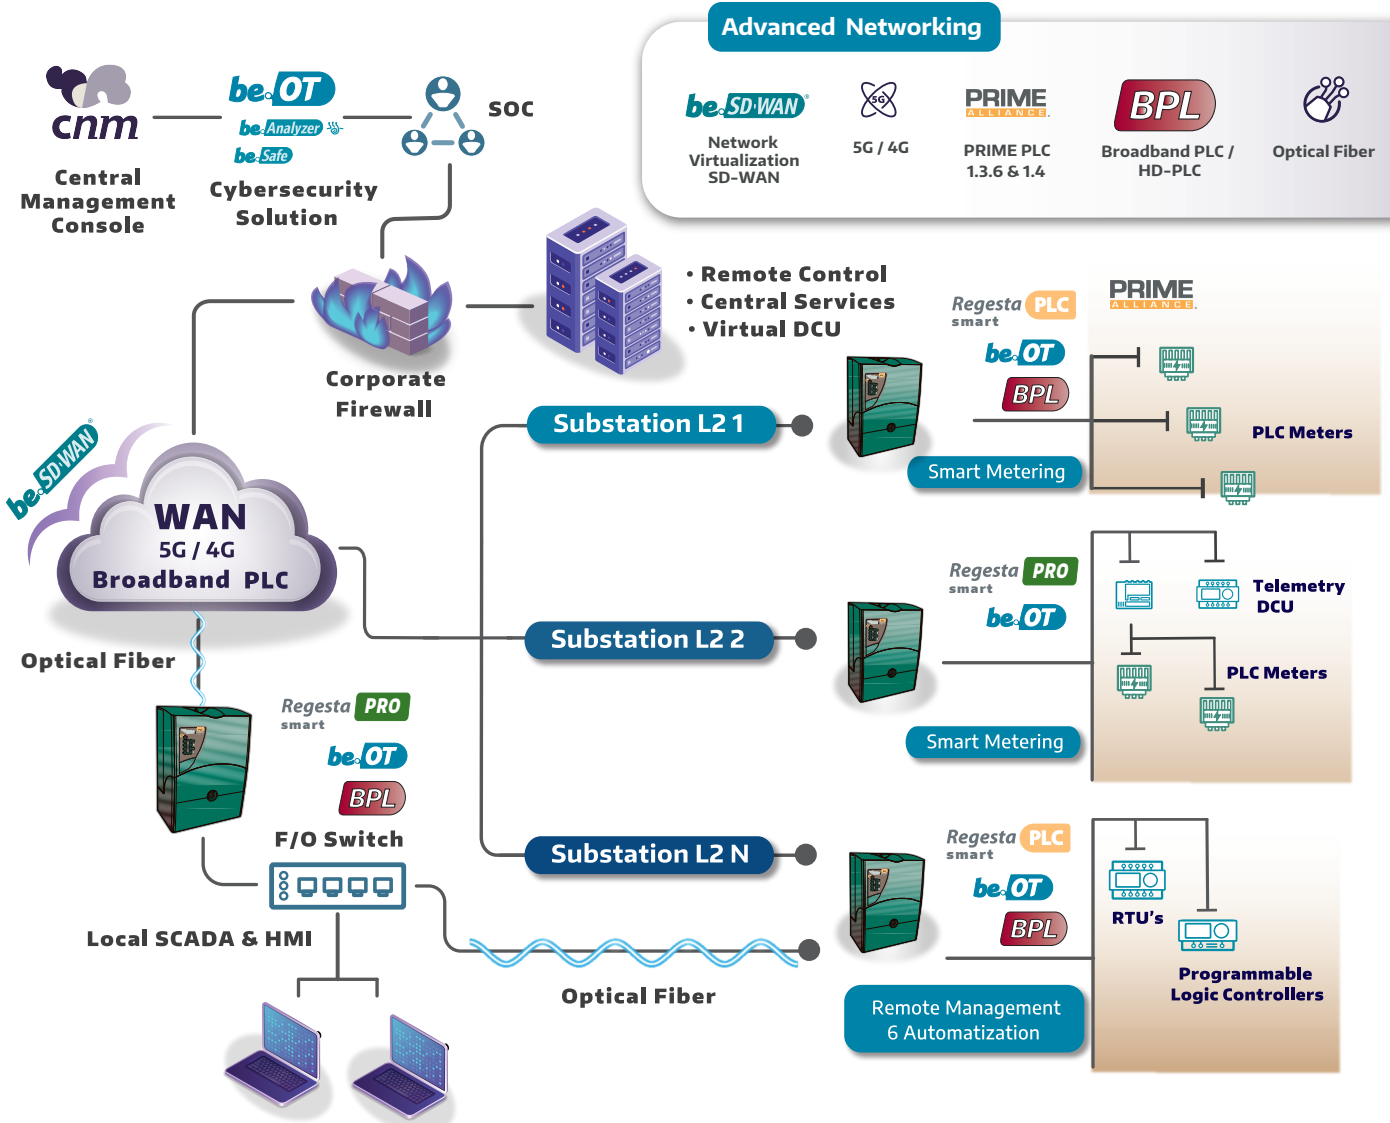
Advanced Networking

be.SD-WAN
Network Virtualization SD-WAN

5G
5G / 4G

PRIME ALLIANCE
PRIME PLC 1.3.6 & 1.4

BPL
Broadband PLC / HD-PLC

Optical Fiber

cnm
Central Management Console

be.OT
be.Analyzer
be.Safe
Cybersecurity Solution

SOC

• Remote Control
• Central Services
• Virtual DCU

Corporate Firewall

be.SD-WAN

WAN
5G / 4G
Broadband PLC

Optical Fiber

Regesta smart PRO
be.OT
BPL
F/O Switch

Local SCADA & HMI

Substation L2 1
Substation L2 2
Substation L2 N

Optical Fiber

Regesta smart PLC
PRIME ALLIANCE
be.OT
BPL
Smart Metering
PLC Meters

Regesta smart PRO
be.OT
Smart Metering
Telemetry DCU
PLC Meters

Regesta smart PLC
be.OT
BPL
RTU's
Programmable Logic Controllers
Remote Management 6 Automatization